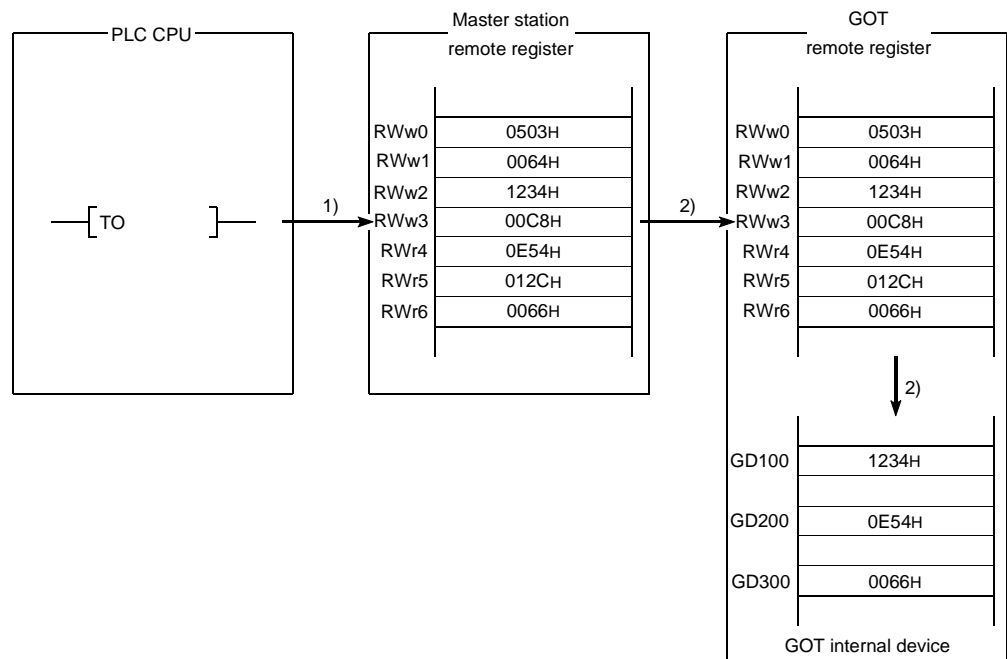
PLC CPU

TO

1)

Master station remote register

| RWw0 | 0503H |
|---|---|
| RWw1 | 0064H |
| RWw2 | 1234H |
| RWw3 | 00C8H |
| RWr4 | 0E54H |
| RWr5 | 012CH |
| RWr6 | 0066H |

2)

GOT remote register

| RWw0 | 0503H |
|---|---|
| RWw1 | 0064H |
| RWw2 | 1234H |
| RWw3 | 00C8H |
| RWr4 | 0E54H |
| RWr5 | 012CH |
| RWr6 | 0066H |

2)

| GD100 | 1234H |
|---|---|
| GD200 | 0E54H |
| GD300 | 0066H |

GOT internal device